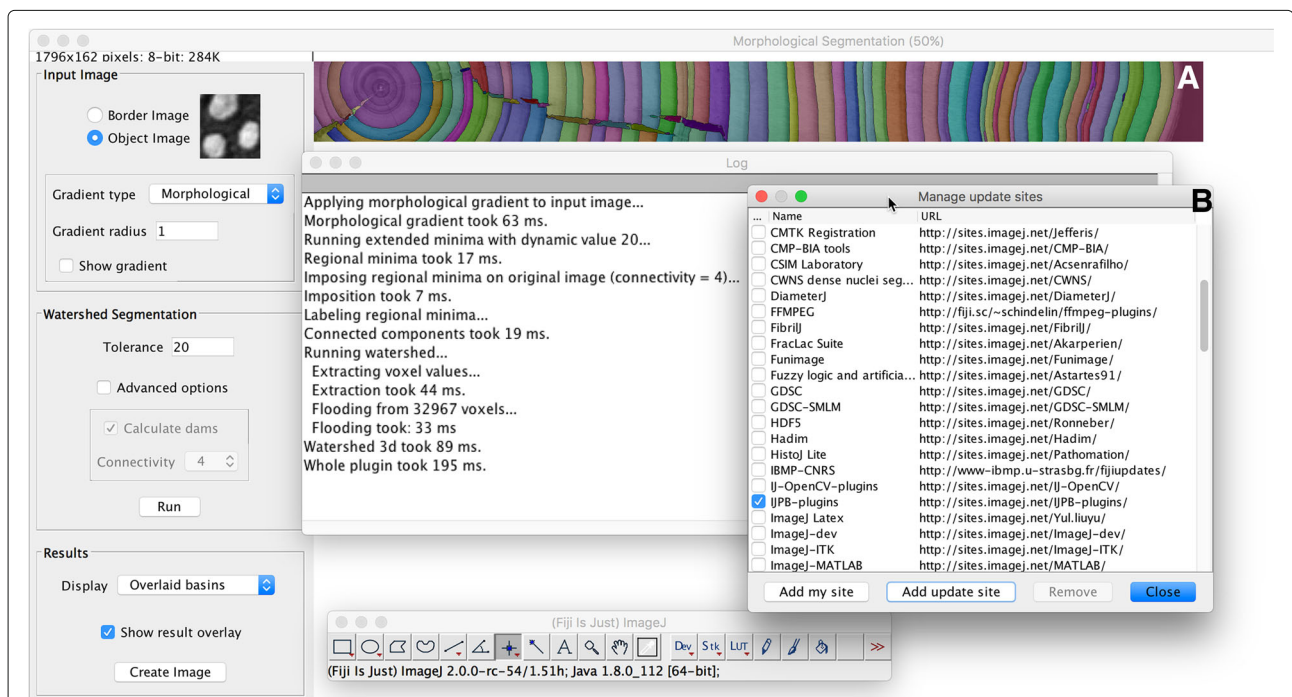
Morphological Segmentation (50%)

1796x162 pixels; 8-bit; 284K

A

Input Image

Border Image

Object Image

Gradient type Morphological

Gradient radius 1

Show gradient

Watershed Segmentation

Tolerance 20

Advanced options

Calculate dams

Connectivity 4

Run

Results

Display Overlaid basins

Show result overlay

Create Image

Log

Applying morphological gradient to input image...
Morphological gradient took 63 ms.
Running extended minima with dynamic value 20...
Regional minima took 17 ms.
Imposing regional minima on original image (connectivity = 4)...
Imposition took 7 ms.
Labeling regional minima...
Connected components took 19 ms.
Running watershed...
Extracting voxel values...
Extraction took 44 ms.
Flooding from 32967 voxels...
Flooding took: 33 ms
Watershed 3d took 89 ms.
Whole plugin took 195 ms.

Manage update sites

B

| ... | Name | URL |
|---|---|---|
| | CMTK Registration | http://sites.imagej.net/Jefferis/ |
| | CMP-BIA tools | http://sites.imagej.net/CMP-BIA/ |
| | CSIM Laboratory | http://sites.imagej.net/Acsenrafilho/ |
| | CWNS dense nuclei seg... | http://sites.imagej.net/CWNS/ |
| | DiameterJ | http://sites.imagej.net/DiameterJ/ |
| | FFMPEG | http://fiji.sc/~schindelin/ffmpeg-plugins/ |
| | FibrilJ | http://sites.imagej.net/FibrilJ/ |
| | FracLac Suite | http://sites.imagej.net/Akarperien/ |
| | Funimage | http://sites.imagej.net/Funimage/ |
| | Fuzzy logic and artificia... | http://sites.imagej.net/Astartes91/ |
| | GDSC | http://sites.imagej.net/GDSC/ |
| | GDSC-SMLM | http://sites.imagej.net/GDSC-SMLM/ |
| | HDF5 | http://sites.imagej.net/Ronneber/ |
| | Hadim | http://sites.imagej.net/Hadim/ |
| | HistoJ Lite | http://sites.imagej.net/Pathomation/ |
| | IBMP-CNRS | http://www-ibmp.u-strasbg.fr/fijiupdates/ |
| | IJ-OpenCV-plugins | http://sites.imagej.net/IJ-OpenCV/ |
| ✓ | IJPB-plugins | http://sites.imagej.net/IJPB-plugins/ |
| | ImageJ Latex | http://sites.imagej.net/Yul.liuyu/ |
| | ImageJ-dev | http://sites.imagej.net/ImageJ-dev/ |
| | ImageJ-ITK | http://sites.imagej.net/ImageJ-ITK/ |
| | ImageJ-MATLAB | http://sites.imagej.net/MATLAB/ |

Add my site Add update site Remove Close

(Fiji Is Just) ImageJ

Dev Stk LUT

(Fiji Is Just) ImageJ 2.0.0-rc-54/1.51h; Java 1.8.0_112 [64-bit];